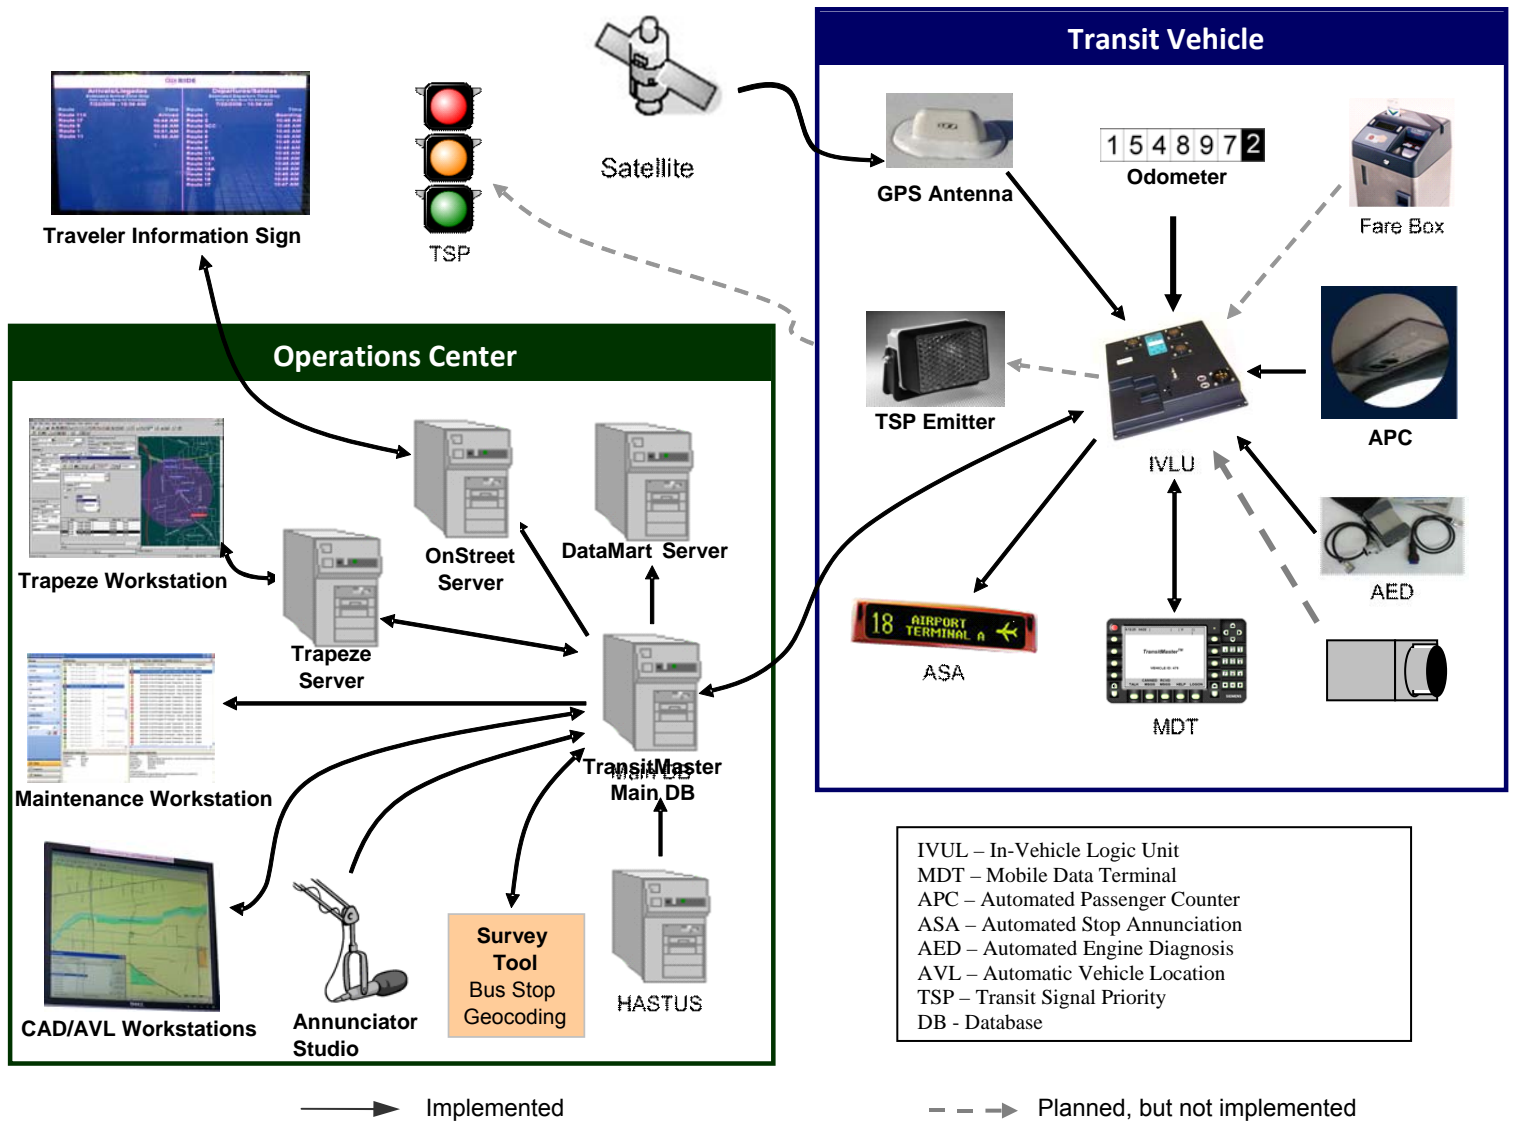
Traveler Information Sign

TSP

Satellite

Transit Vehicle

GPS Antenna

154897 2

Odometer

Fare Box

TSP Emitter

IVLU

APC

AED

ASA

18 AIRPORT TERMINAL A

MDT

Operations Center

Trapeze Workstation

OnStreet Server

DataMart Server

Trapeze Server

Maintenance Workstation

TransitMaster Main DB

CAD/AVL Workstations

Annunciator Studio

Survey Tool
Bus Stop Geocoding

HASTUS

IVUL – In-Vehicle Logic Unit
MDT – Mobile Data Terminal
APC – Automated Passenger Counter
ASA – Automated Stop Annunciation
AED – Automated Engine Diagnosis
AVL – Automatic Vehicle Location
TSP – Transit Signal Priority
DB - Database

Implemented

Planned, but not implemented